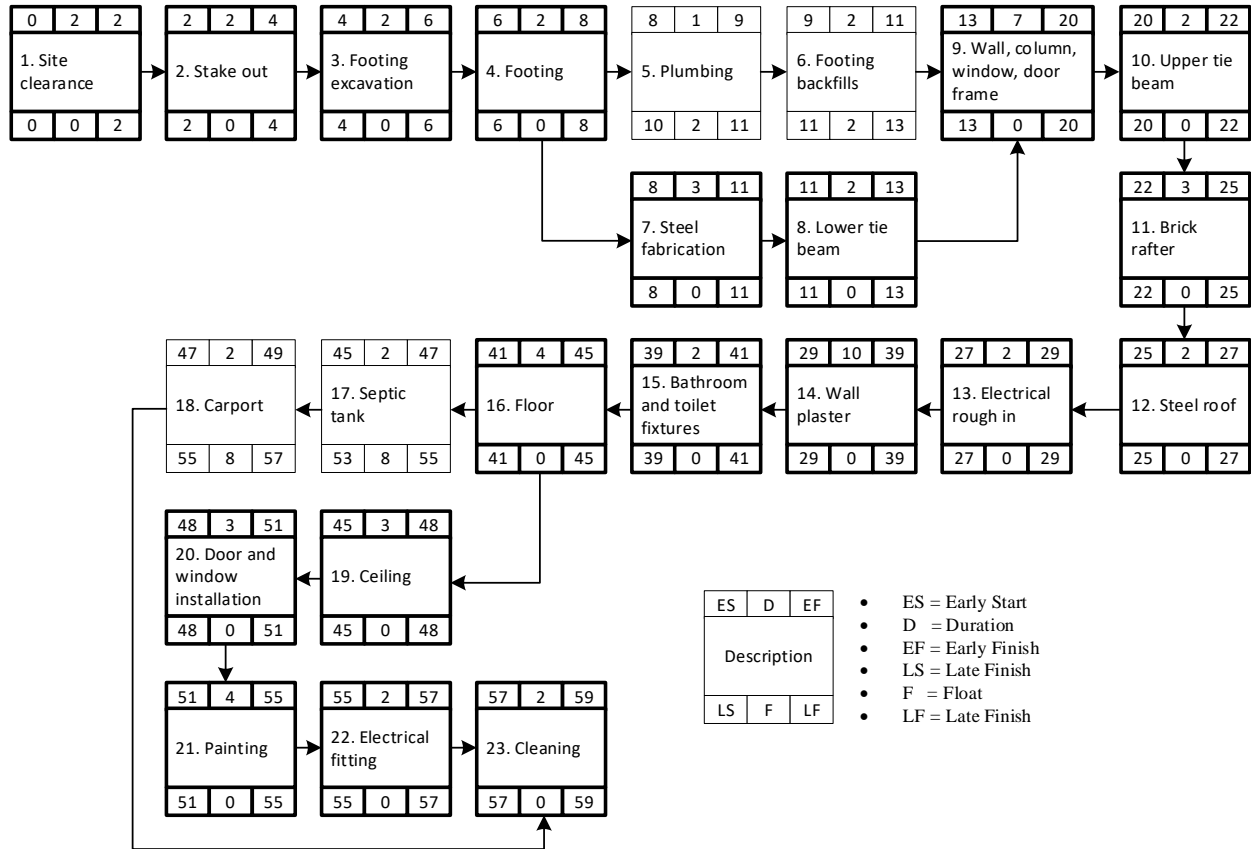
0 2 2
1. Site clearance
0 0 2

2 2 4
2. Stake out
2 0 4

4 2 6
3. Footing excavation
4 0 6

6 2 8
4. Footing
6 0 8

8 1 9
5. Plumbing
10 2 11

9 2 11
6. Footing backfills
11 2 13

13 7 20
9. Wall, column, window, door frame
13 0 20

20 2 22
10. Upper tie beam
20 0 22

8 3 11
7. Steel fabrication
8 0 11

11 2 13
8. Lower tie beam
11 0 13

22 3 25
11. Brick rafter
22 0 25

47 2 49
18. Carport
55 8 57

45 2 47
17. Septic tank
53 8 55

41 4 45
16. Floor
41 0 45

39 2 41
15. Bathroom and toilet fixtures
39 0 41

29 10 39
14. Wall plaster
29 0 39

27 2 29
13. Electrical rough in
27 0 29

25 2 27
12. Steel roof
25 0 27

48 3 51
20. Door and window installation
48 0 51

45 3 48
19. Ceiling
45 0 48

| ES | D | EF |
|---|---|---|
| Description | | |
| LS | F | LF |

• ES = Early Start
• D = Duration
• EF = Early Finish
• LS = Late Finish
• F = Float
• LF = Late Finish

51 4 55
21. Painting
51 0 55

55 2 57
22. Electrical fitting
55 0 57

57 2 59
23. Cleaning
57 0 59